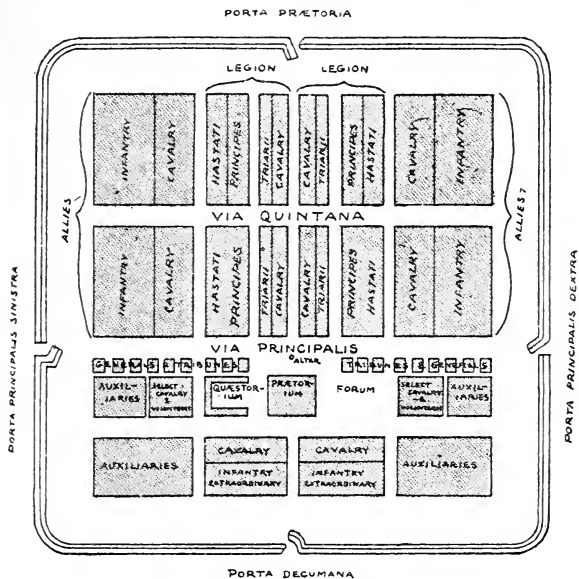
PORTA PRÆTORIA

LEGION LEGION

ALLIES

INFANTRY CAVALRY

HASTATI PRINCIPES

TRIARII CAVALRY

CAVALRY TRIARII

PRINCIPES HASTATI

CAVALRY INFANTRY

ALLIES

VIA QUINTANA

INFANTRY CAVALRY

HASTATI PRINCIPES

TRIARII CAVALRY

CAVALRY TRIARII

PRINCIPES HASTATI

CAVALRY INFANTRY

PORTA PRINCIPALIS SINISTRA

PORTA PRINCIPALIS DEXTRA

VIA PRINCIPALIS

ALTAR

GENERALS TRIBUNES

TRIBUNES GENERALS

AUXILIARIES

SELECT CAVALRY & VOLUNTEERS

QUÆSTORIUM

PRÆTORIUM

FORUM

SELECT CAVALRY & VOLUNTEERS

AUXILIARIES

AUXILIARIES

CAVALRY

INFANTRY EXTRAORDINARY

CAVALRY

INFANTRY EXTRAORDINARY

AUXILIARIES

PORTA DECUMANA